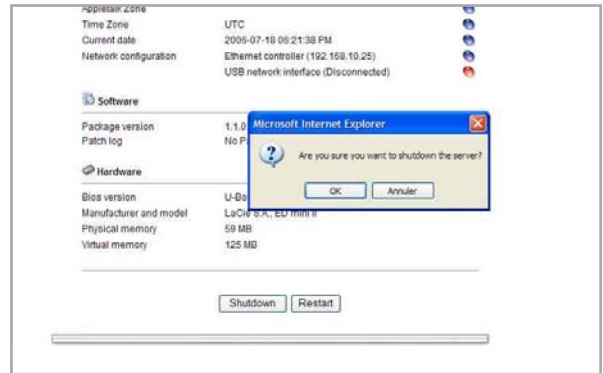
Appletalk zone
Time Zone UTC
Current date 2006-07-18 06:21:38 PM
Network configuration Ethernet controller (192.168.10.25)
USB network interface (Disconnected)

Software

Package version 1.1.0
Patch log No P

Hardware

Bios version U-Bo
Manufacturer and model LaCie S.A., ED mini II
Physical memory 59 MB
Virtual memory 125 MB

Microsoft Internet Explorer

Are you sure you want to shutdown the server?

OK Annuler

Shutdown Restart